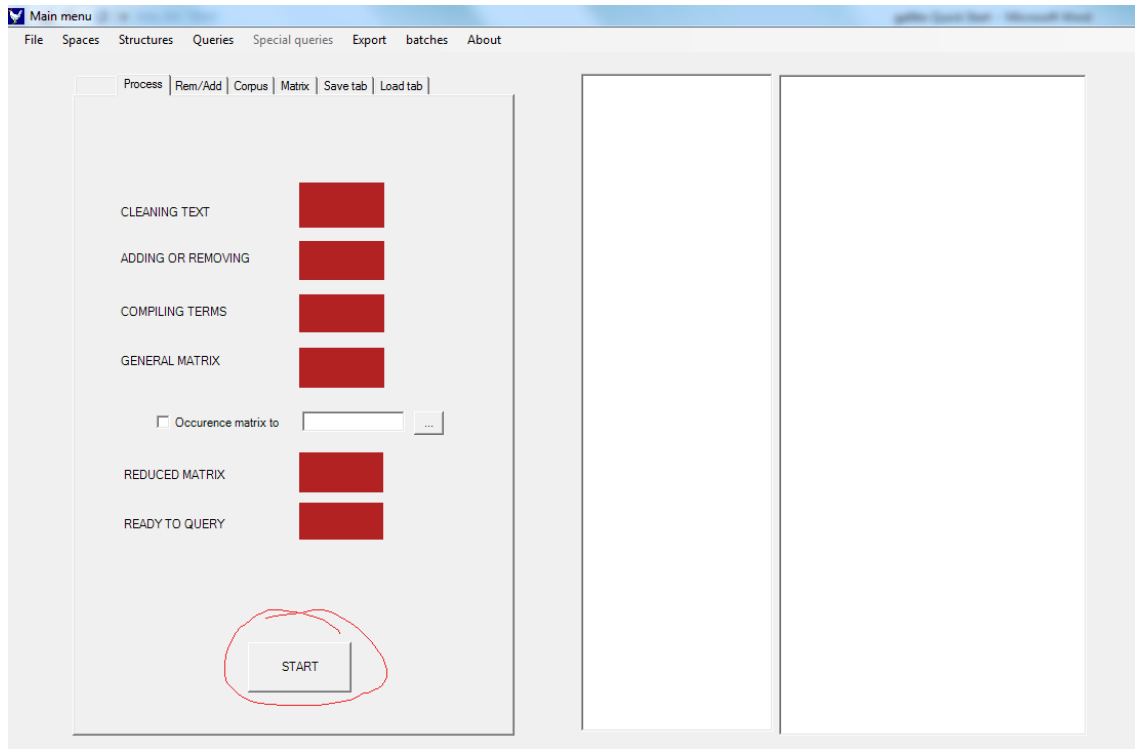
Main menu

File Spaces Structures Queries Special queries Export batches About

Process | Rem/Add | Corpus | Matrix | Save tab | Load tab

CLEANING TEXT

ADDING OR REMOVING

COMPILING TERMS

GENERAL MATRIX

Occurence matrix to ...

REDUCED MATRIX

READY TO QUERY

START